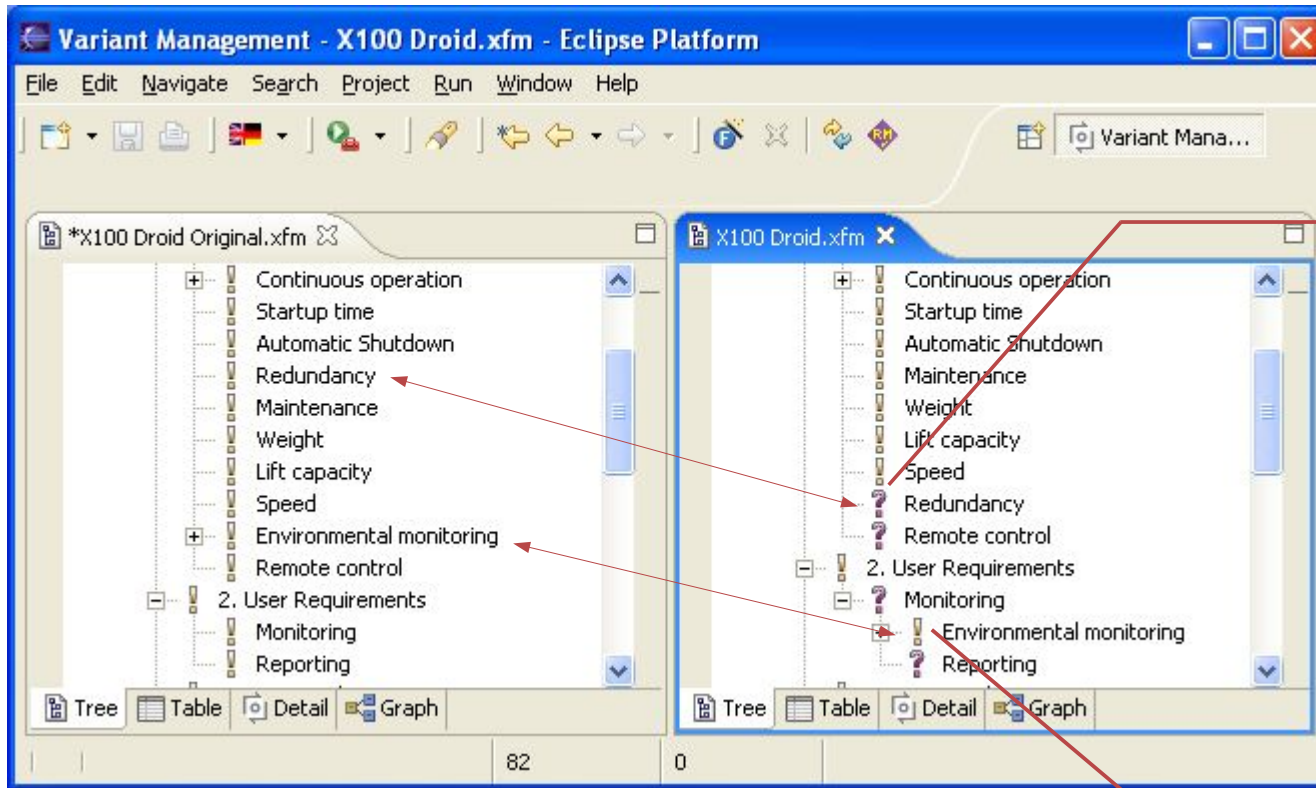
Variant Management - X100 Droid.xfm - Eclipse Platform

File Edit Navigate Search Project Run Window Help

Variant Mana...

*X100 Droid Original.xfm

Continuous operation
Startup time
Automatic Shutdown
Redundancy
Maintenance
Weight
Lift capacity
Speed
Environmental monitoring
Remote control
2. User Requirements
Monitoring
Reporting

Tree Table Detail Graph

X100 Droid.xfm

Continuous operation
Startup time
Automatic Shutdown
Maintenance
Weight
Lift capacity
Speed
Redundancy
Remote control
2. User Requirements
Monitoring
Environmental monitoring
Reporting

Tree Table Detail Graph

82 0